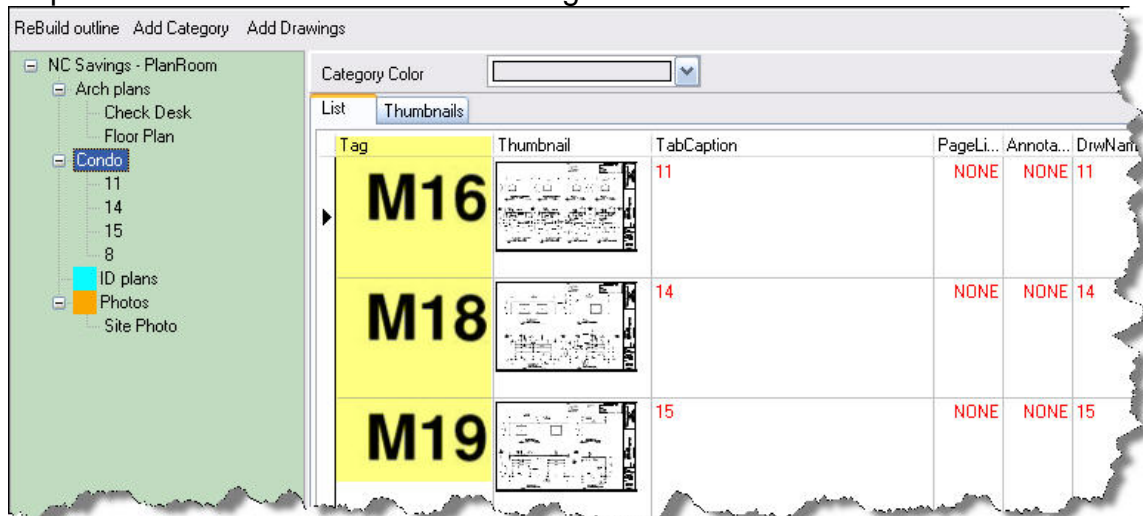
ReBuild outline Add Category Add Drawings

NC Savings - PlanRoom
Arch plans
Check Desk
Floor Plan
Condo
11
14
15
8
ID plans
Photos
Site Photo

Category Color

List
Thumbnails

| Tag | Thumbnail | TabCaption | PageLi... | Annota... | DrwNam |
|---|---|---|---|---|---|
| M16 | | 11 | NONE | NONE | 11 |
| M18 | | 14 | NONE | NONE | 14 |
| M19 | | 15 | NONE | NONE | 15 |